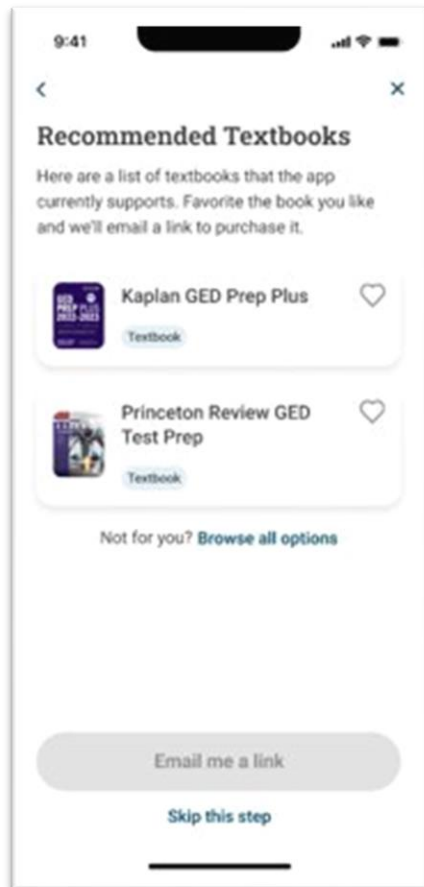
9:41

<

×

Recommended Textbooks

Here are a list of textbooks that the app currently supports. Favorite the book you like and we'll email a link to purchase it.

GED PREP PLUS 2022-2023

Kaplan GED Prep Plus

Textbook

Princeton Review GED Test Prep

Textbook

Not for you? Browse all options

Email me a link

Skip this step